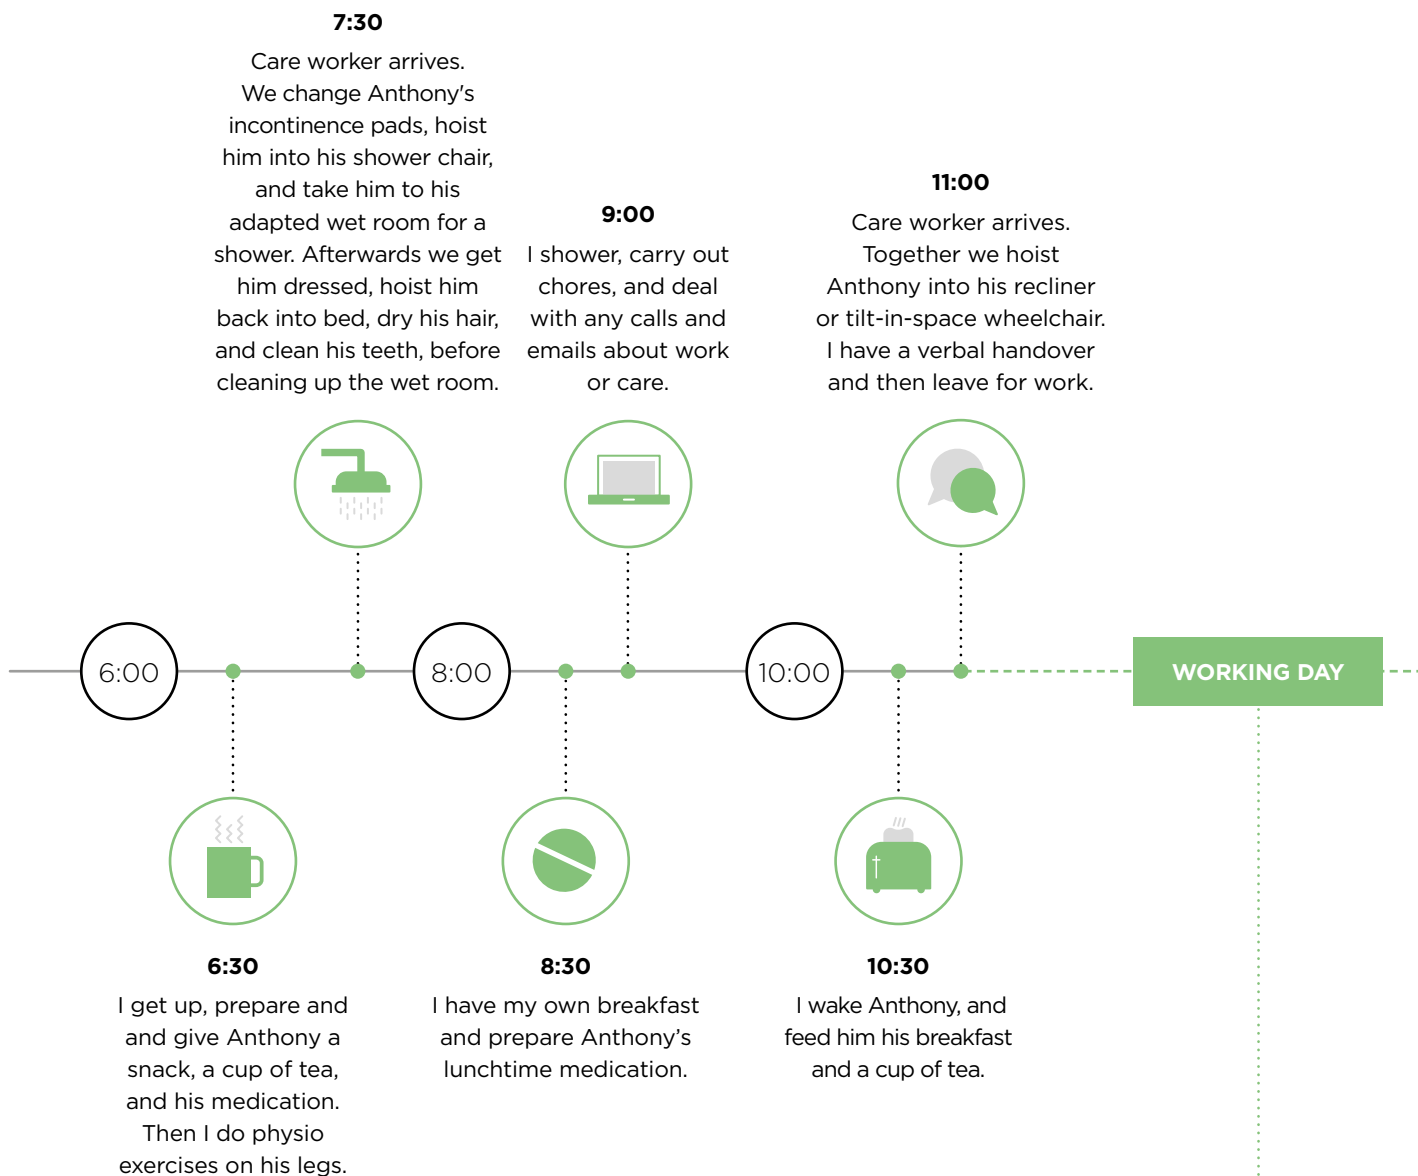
7:30
Care worker arrives. We change Anthony's incontinence pads, hoist him into his shower chair, and take him to his adapted wet room for a shower. Afterwards we get him dressed, hoist him back into bed, dry his hair, and clean his teeth, before cleaning up the wet room.

9:00
I shower, carry out chores, and deal with any calls and emails about work or care.

11:00
Care worker arrives. Together we hoist Anthony into his recliner or tilt-in-space wheelchair. I have a verbal handover and then leave for work.

6:00

8:00

10:00

WORKING DAY

6:30
I get up, prepare and and give Anthony a snack, a cup of tea, and his medication. Then I do physio exercises on his legs.

8:30
I have my own breakfast and prepare Anthony's lunchtime medication.

10:30
I wake Anthony, and feed him his breakfast and a cup of tea.